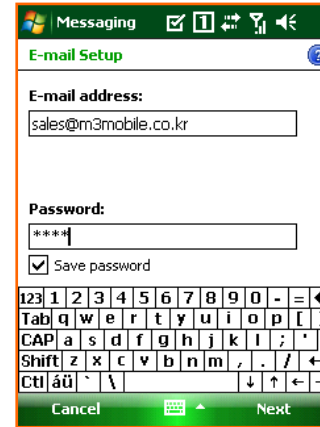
Messaging

E-mail Setup

E-mail address:

sales@m3mobile.co.kr

Password:

****

Save password

123 1 2 3 4 5 6 7 8 9 0 - =
Tab q w e r t y u i o p [
CAP a s d f g h j k l ; '
Shift z x c v b n m , . /
Ctl áü ` \

Cancel

Next